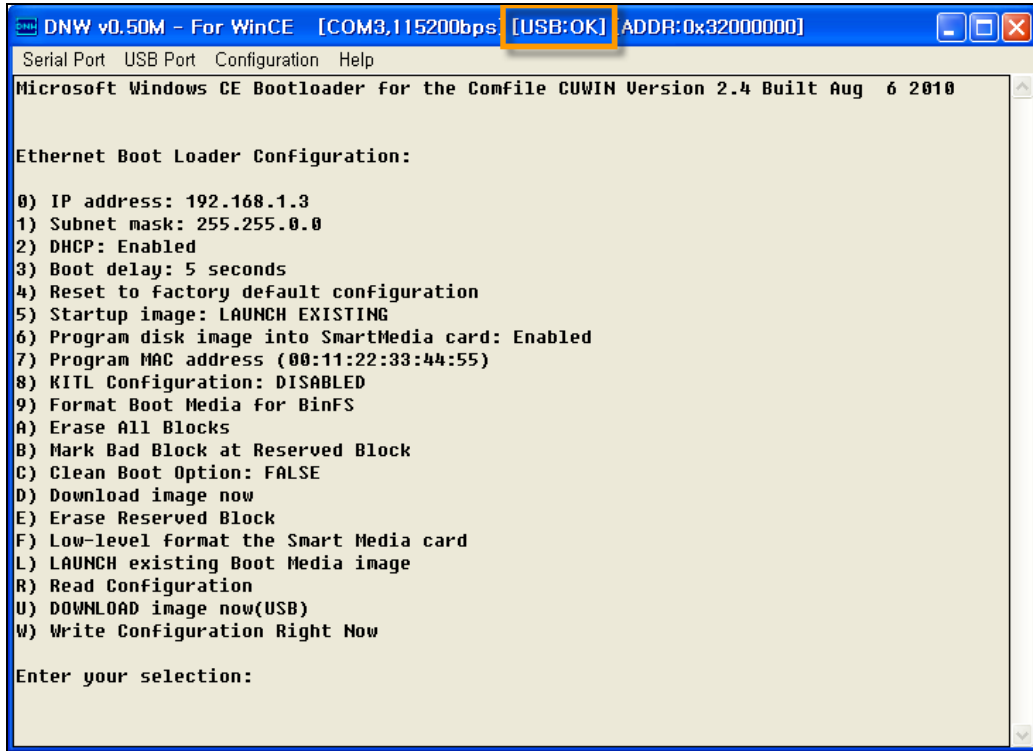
DNW v0.50M - For WinCE [COM3,115200bps] [USB:OK] [ADDR:0x32000000]

Serial Port USB Port Configuration Help

Microsoft Windows CE Bootloader for the Comfile CUWIN Version 2.4 Built Aug 6 2010

Ethernet Boot Loader Configuration:

0) IP address: 192.168.1.3
1) Subnet mask: 255.255.0.0
2) DHCP: Enabled
3) Boot delay: 5 seconds
4) Reset to factory default configuration
5) Startup image: LAUNCH EXISTING
6) Program disk image into SmartMedia card: Enabled
7) Program MAC address (00:11:22:33:44:55)
8) KITL Configuration: DISABLED
9) Format Boot Media for BinFS
A) Erase All Blocks
B) Mark Bad Block at Reserved Block
C) Clean Boot Option: FALSE
D) Download image now
E) Erase Reserved Block
F) Low-level format the Smart Media card
L) LAUNCH existing Boot Media image
R) Read Configuration
U) DOWNLOAD image now(USB)
W) Write Configuration Right Now

Enter your selection: